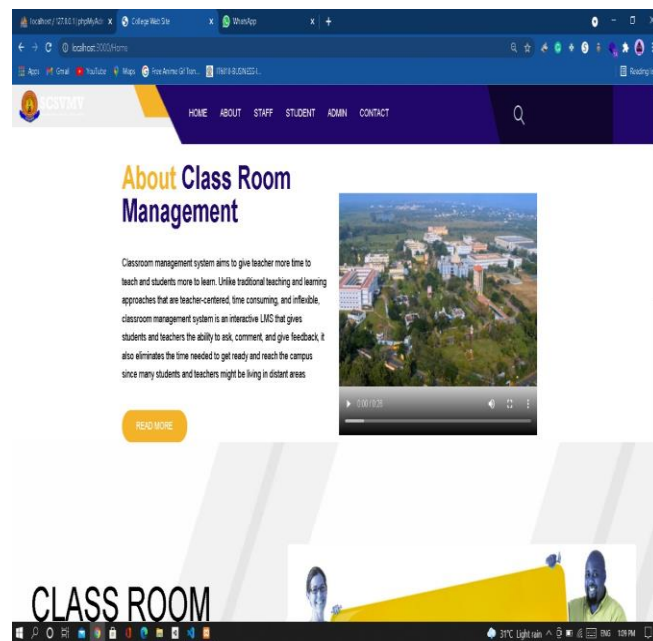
localhost / 127.0.0.1 | phpMyAdmin x College Web Site x WhatsApp x +

localhost:3000/Home

Apps Gmail YouTube Maps Free Anime Gif Tran... ITM618-BUSINESS-I...

Reading list

CSVMV

HOME ABOUT STAFF STUDENT ADMIN CONTACT

About Class Room Management

Classroom management system aims to give teacher more time to teach and students more to learn. Unlike traditional teaching and learning approaches that are teacher-centered, time consuming, and inflexible, classroom management system is an interactive LMS that gives students and teachers the ability to ask, comment, and give feedback, it also eliminates the time needed to get ready and reach the campus since many students and teachers might be living in distant areas

READ MORE

0:00 / 0:26

CLASS ROOM

31°C Light rain ENG 1:09 PM